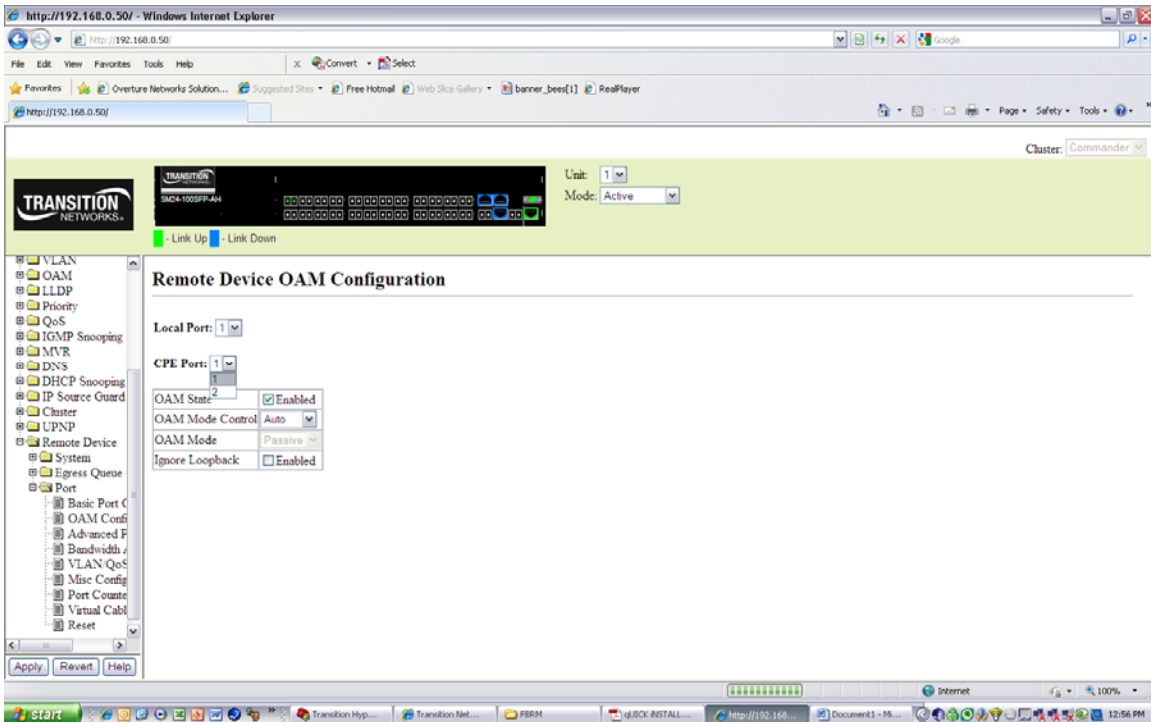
http://192.168.0.50/ - Windows Internet Explorer

http://192.168.0.50/

Google

File Edit View Favorites Tools Help

Convert Select

Favorites Overture Networks Solution... Suggested Sites Free Hotmail Web Slice Gallery banner_bees[1] RealPlayer

http://192.168.0.50/

Page Safety Tools

Cluster: Commander

TRANSITION NETWORKS

TRANSITION
SM24-100SFP-AH

Unit: 1
Mode: Active

- Link Up - Link Down

VLAN
OAM
LLDP
Priority
QoS
IGMP Snooping
MVR
DNS
DHCP Snooping
IP Source Guard
Cluster
UPNP
Remote Device
System
Egress Queue
Port
Basic Port C
OAM Confi
Advanced P
Bandwidth A
VLAN/QoS
Misc Config
Port Counte
Virtual Cabl
Reset

Apply Revert Help

Remote Device OAM Configuration

Local Port: 1

CPE Port: 1
1
2

| OAM State | Enabled |
|---|---|
| OAM Mode Control | Auto |
| OAM Mode | Passive |
| Ignore Loopback | Enabled |

Internet 100%

start Transition Hyp... Transition Net... FBRM qUICK INSTALL... http://192.168... Document1 - Mi... 12:56 PM